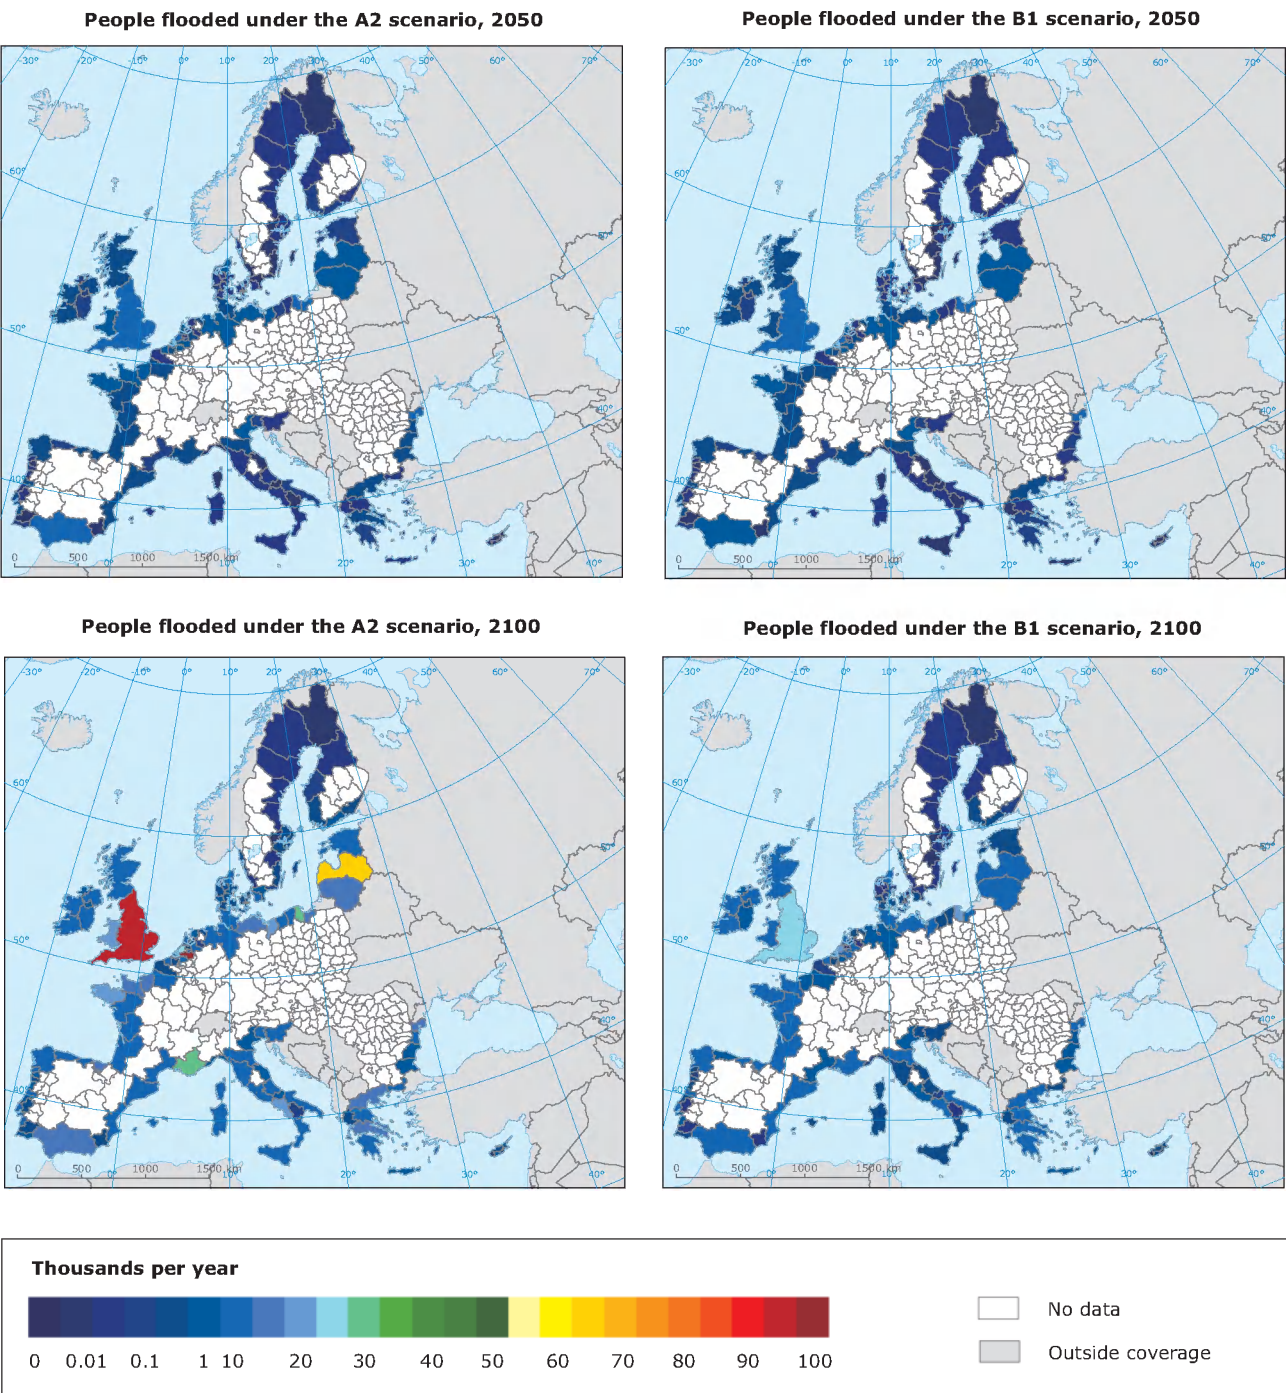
People flooded under the A2 scenario, 2050

-30° -20° -10° 0° 10° 20° 30° 40° 50° 60° 70°
60°
50°
40°
0 500 1000 1500 km
0° 10° 20° 30° 40°

People flooded under the B1 scenario, 2050

-30° -20° -10° 0° 10° 20° 30° 40° 50° 60° 70°
60°
50°
40°
0 500 1000 1500 km
0° 10° 20° 30° 40°

People flooded under the A2 scenario, 2100

-30° -20° -10° 0° 10° 20° 30° 40° 50° 60° 70°
60°
50°
40°
0 500 1000 1500 km
0° 10° 20° 30° 40°

People flooded under the B1 scenario, 2100

-30° -20° -10° 0° 10° 20° 30° 40° 50° 60° 70°
60°
50°
40°
0 500 1000 1500 km
0° 10° 20° 30° 40°

Thousands per year

0 0.01 0.1 1 10 20 30 40 50 60 70 80 90 100

No data

Outside coverage